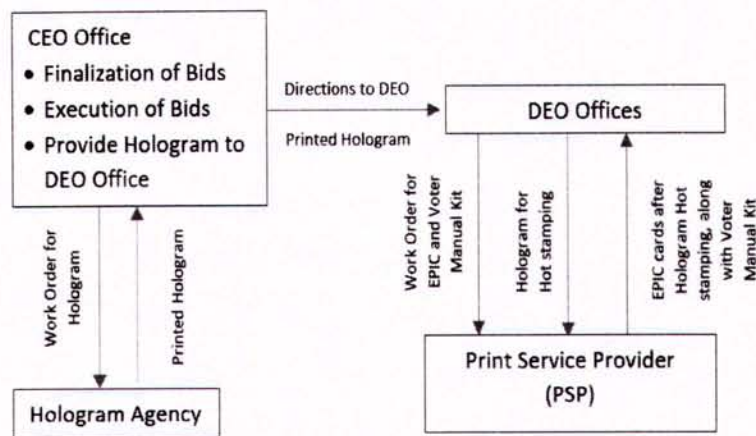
CEO Office
• Finalization of Bids
• Execution of Bids
• Provide Hologram to DEO Office

Directions to DEO

Printed Hologram

DEO Offices

Work Order for Hologram

Printed Hologram

Work Order for EPIC and Voter Manual Kit

Hologram for Hot stamping

EPIC cards after Hologram Hot stamping, along with Voter Manual Kit

Print Service Provider (PSP)

Hologram Agency